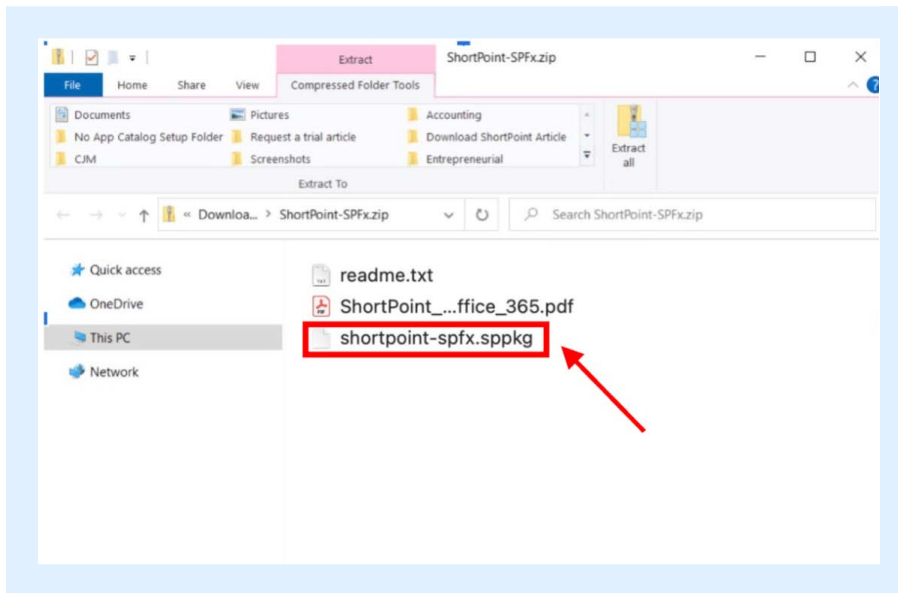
Extract
ShortPoint-SPFx.zip
File
Home
Share
View
Compressed Folder Tools
Documents
No App Catalog Setup Folder
CJM
Pictures
Request a trial article
Screenshots
Accounting
Download ShortPoint Article
Entrepreneurial
Extract all
Extract To
« Downloa... > ShortPoint-SPFx.zip
Search ShortPoint-SPFx.zip
Quick access
OneDrive
This PC
Network
readme.txt
ShortPoint_...ffice_365.pdf
shortpoint-spfx.sppkg